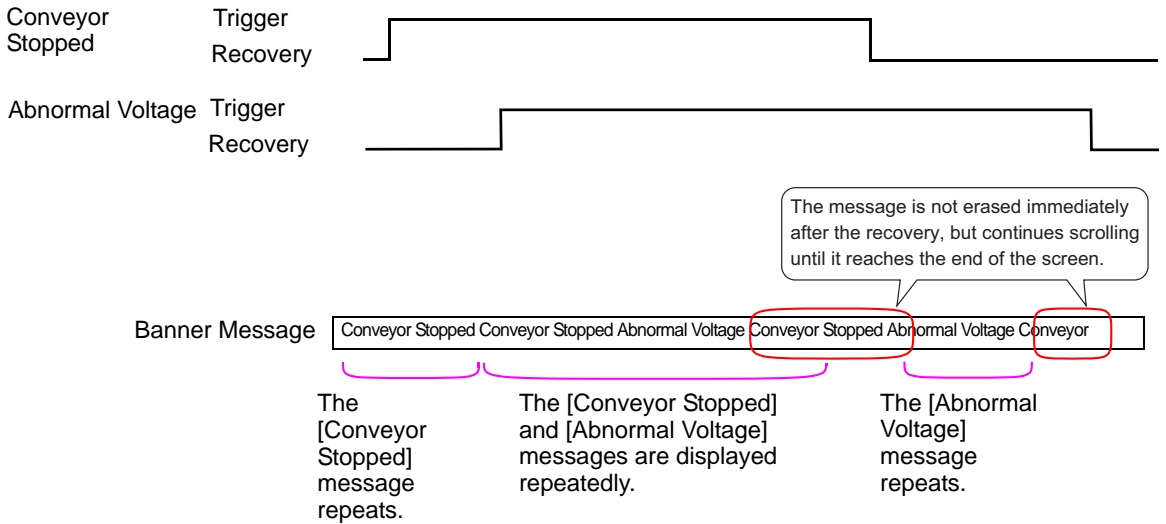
Conveyor Stopped

Trigger

Recovery

Abnormal Voltage

Trigger

Recovery

The message is not erased immediately after the recovery, but continues scrolling until it reaches the end of the screen.

Banner Message

Conveyor Stopped Conveyor Stopped Abnormal Voltage Conveyor Stopped Abnormal Voltage Conveyor

The [Conveyor Stopped] message repeats.

The [Conveyor Stopped] and [Abnormal Voltage] messages are displayed repeatedly.

The [Abnormal Voltage] message repeats.